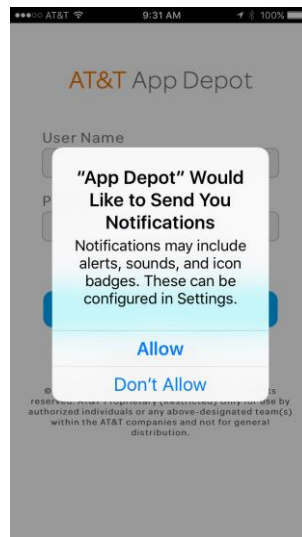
●●●○○ AT&T 9:31 AM 100%

AT&T App Depot

User Name

P

"App Depot" Would Like to Send You Notifications

Notifications may include alerts, sounds, and icon badges. These can be configured in Settings.

Allow

Don't Allow

© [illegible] ts reserved. AT&T Proprietary (Restricted) Only for use by authorized individuals or any above-designated team(s) within the AT&T companies and not for general distribution.